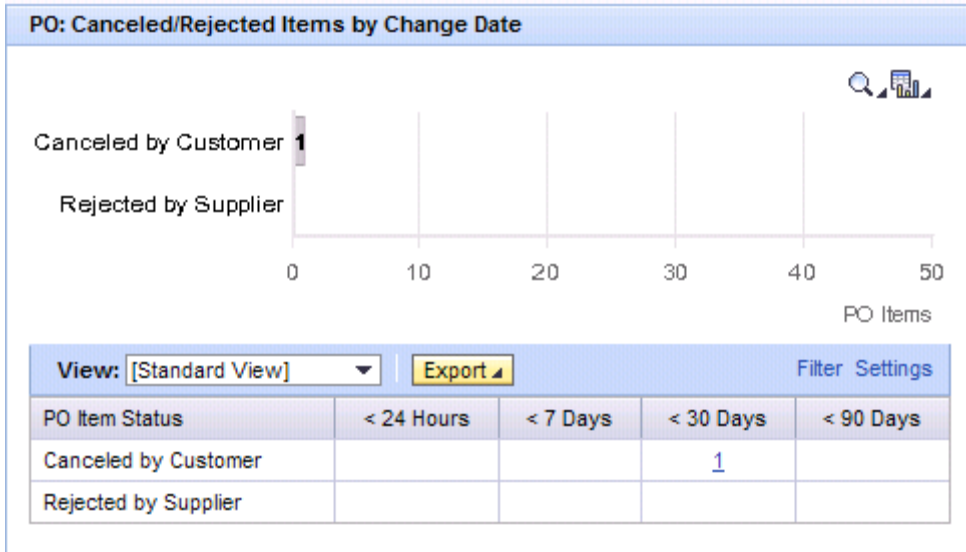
PO: Canceled/Rejected Items by Change Date

Canceled by Customer 1

Rejected by Supplier

0 10 20 30 40 50

PO Items

View: [Standard View] Export Filter Settings

| PO Item Status | < 24 Hours | < 7 Days | < 30 Days | < 90 Days |
|---|---|---|---|---|
| Canceled by Customer | | | 1 | |
| Rejected by Supplier | | | | |